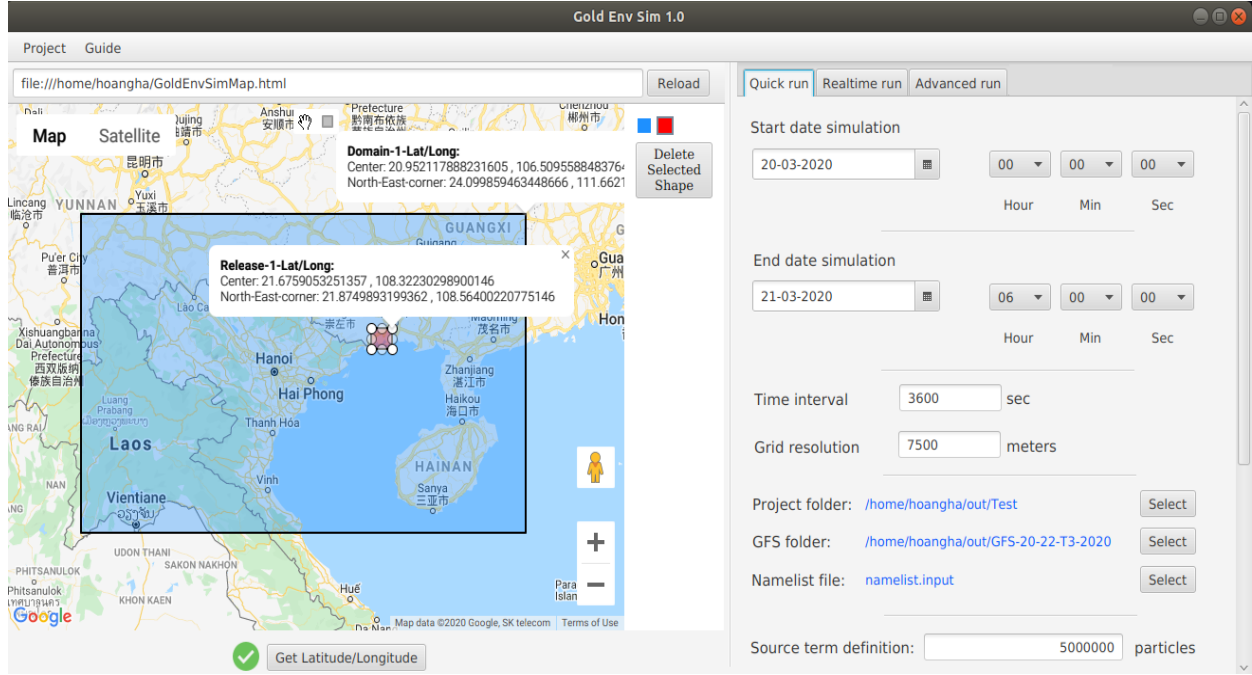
Gold Env Sim 1.0

Project Guide

file:///home/hoangha/GoldEnvSimMap.html

Reload

Map Satellite

Delete Selected Shape

Domain-1-Lat/Long:
Center: 20.952117888231605 , 106.5095588483764
North-East-corner: 24.099859463448666 , 111.6621

Release-1-Lat/Long:
Center: 21.6759053251357 , 108.32230298900146
North-East-corner: 21.8749893199362 , 108.56400220775146

Anshun
安顺市
Prefecture
黔南布依族
Chenzhou
郴州市
Qujing
曲靖市
昆明市
Yuxi
玉溪市
Lincang
临沧市
YUNNAN
GUANGXI
Guigang
Gua
广州
Pu'er City
普洱市
Lao Cai
崇左市
Maoming
茂名市
Hon
Xishuangbanna
Dai Autonomous
Prefecture
西双版纳
傣族自治州
Hanoi
Hai Phong
Zhanjiang
湛江市
Haikou
海口市
Luang
Prabang
Thanh Hóa
ANG RAI
Laos
HAINAN
Sanya
三亚市
NAN
Vinh
Vientiane
UDON THANI
SAKON NAKHON
PHITSANULOK
Phitsanulok
KHON KAEN
Huế
Para
Islan
Google
Map data ©2020 Google, SK telecom
Terms of Use

Get Latitude/Longitude

Quick run
Realtime run
Advanced run

Start date simulation
20-03-2020
00 00 00
Hour Min Sec

End date simulation
21-03-2020
06 00 00
Hour Min Sec

Time interval 3600 sec

Grid resolution 7500 meters

Project folder: /home/hoangha/out/Test Select

GFS folder: /home/hoangha/out/GFS-20-22-T3-2020 Select

Namelist file: namelist.input Select

Source term definition: 5000000 particles